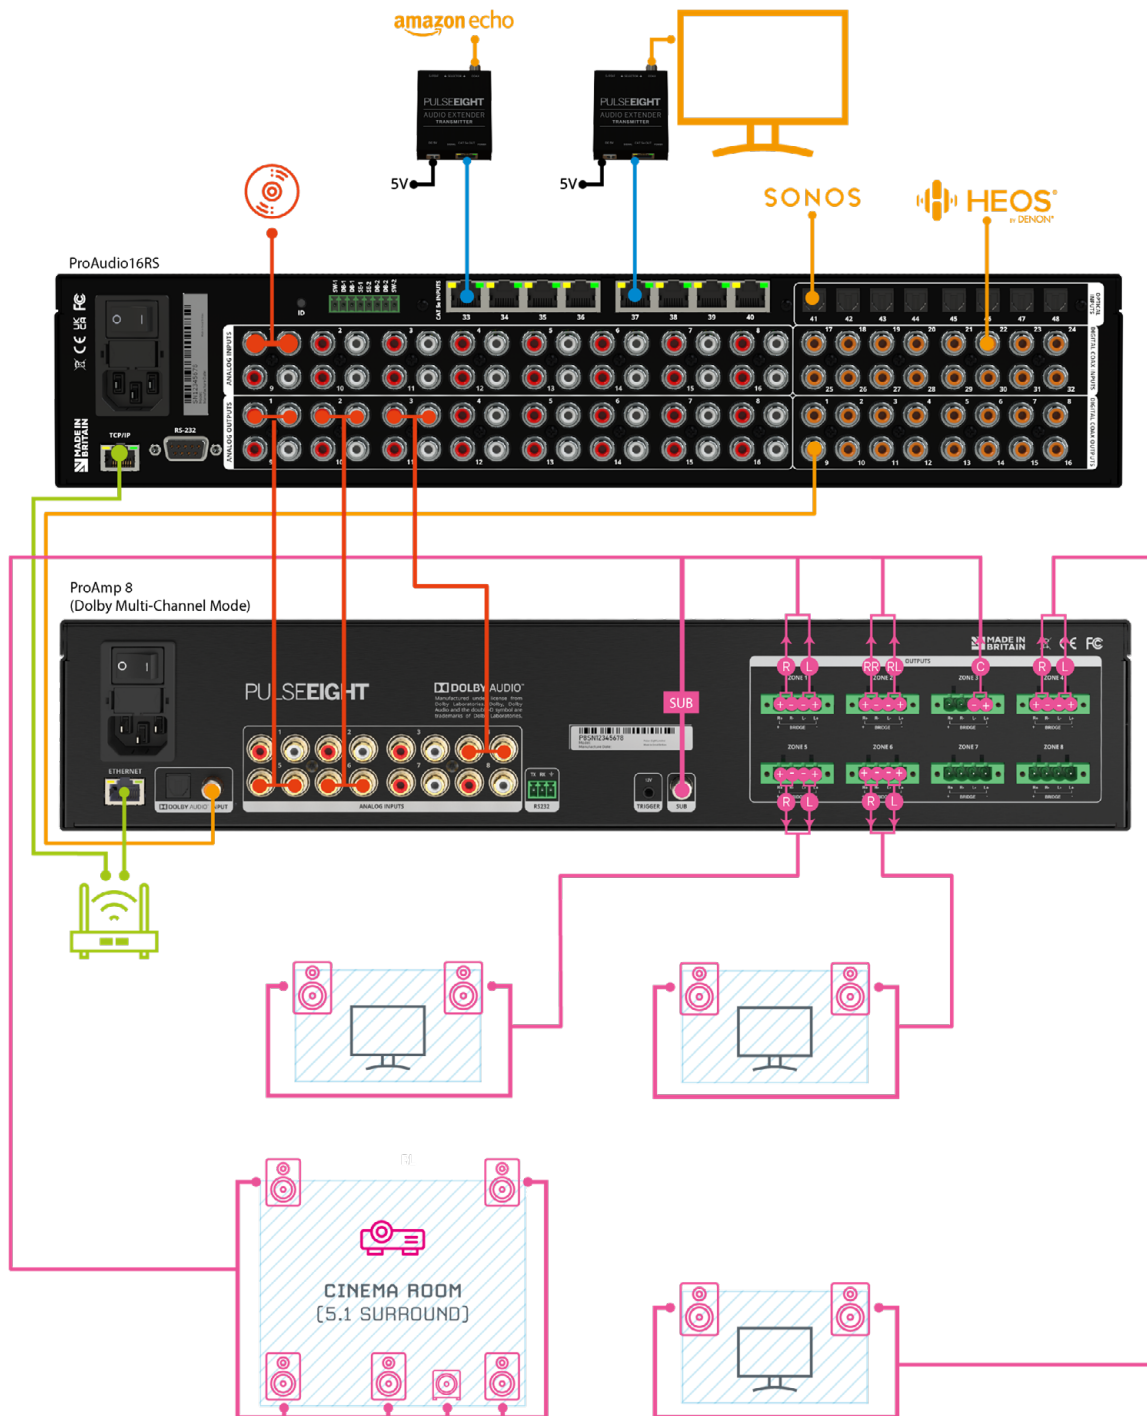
amazon echo

PULSEEIGHT
AUDIO EXTENDER
TRANSMITTER

PULSEEIGHT
AUDIO EXTENDER
TRANSMITTER

5V

5V

SONOS

HEOS
by DENON

ProAudio16RS

TCP/IP

RS-232

MADE IN BRITAIN

ANALOG INPUTS

ANALOG OUTPUTS

DIGITAL COAX INPUTS

DIGITAL COAX OUTPUTS

OPTICAL INPUTS

33 34 35 36 37 38 39 40

41 42 43 44 45 46 47 48

ProAmp 8
(Dolby Multi-Channel Mode)

PULSEEIGHT

DOLBY AUDIO

ETHERNET

DOLBY AUDIO INPUT

ANALOG INPUTS

RS232

TRIGGER

SUB

SUB

MADE IN BRITAIN

OUTPUTS

R L

RR RL

C

R L

ZONE 1

ZONE 2

ZONE 3

ZONE 4

ZONE 5

ZONE 6

ZONE 7

ZONE 8

BRIDGE

R L

R L

CINEMA ROOM
(5.1 SURROUND)